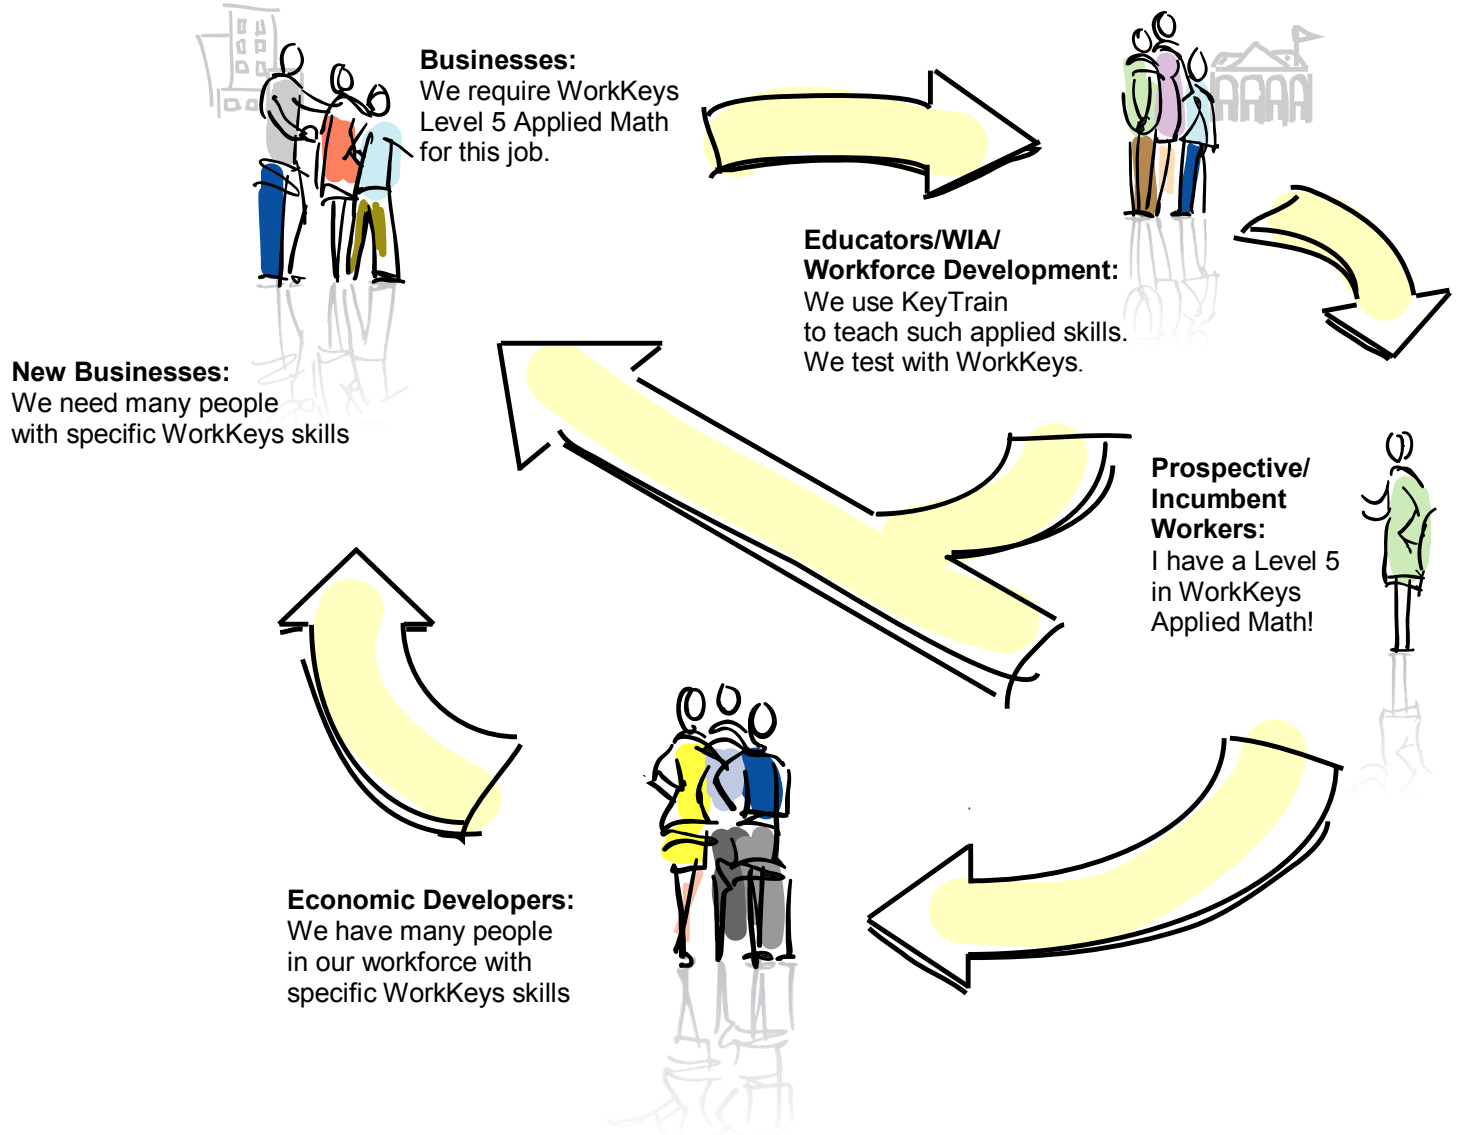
**Businesses:**
We require WorkKeys Level 5 Applied Math for this job.

**Educators/WIA/ Workforce Development:**
We use KeyTrain to teach such applied skills. We test with WorkKeys.

**New Businesses:**
We need many people with specific WorkKeys skills

**Prospective/ Incumbent Workers:**
I have a Level 5 in WorkKeys Applied Math!

**Economic Developers:**
We have many people in our workforce with specific WorkKeys skills